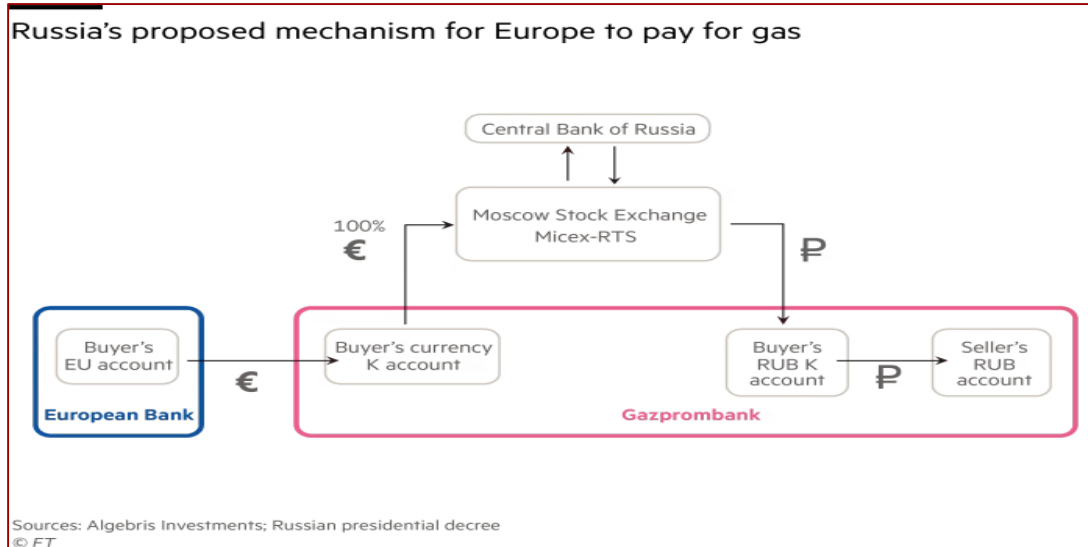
Russia’s proposed mechanism for Europe to pay for gas

Central Bank of Russia

Moscow Stock Exchange Micex-RTS

100%
€

₽

Buyer’s EU account

€

European Bank

Buyer’s currency K account

Buyer’s RUB K account

₽

Seller’s RUB account

Gazprombank

Sources: Algebris Investments; Russian presidential decree
© FT